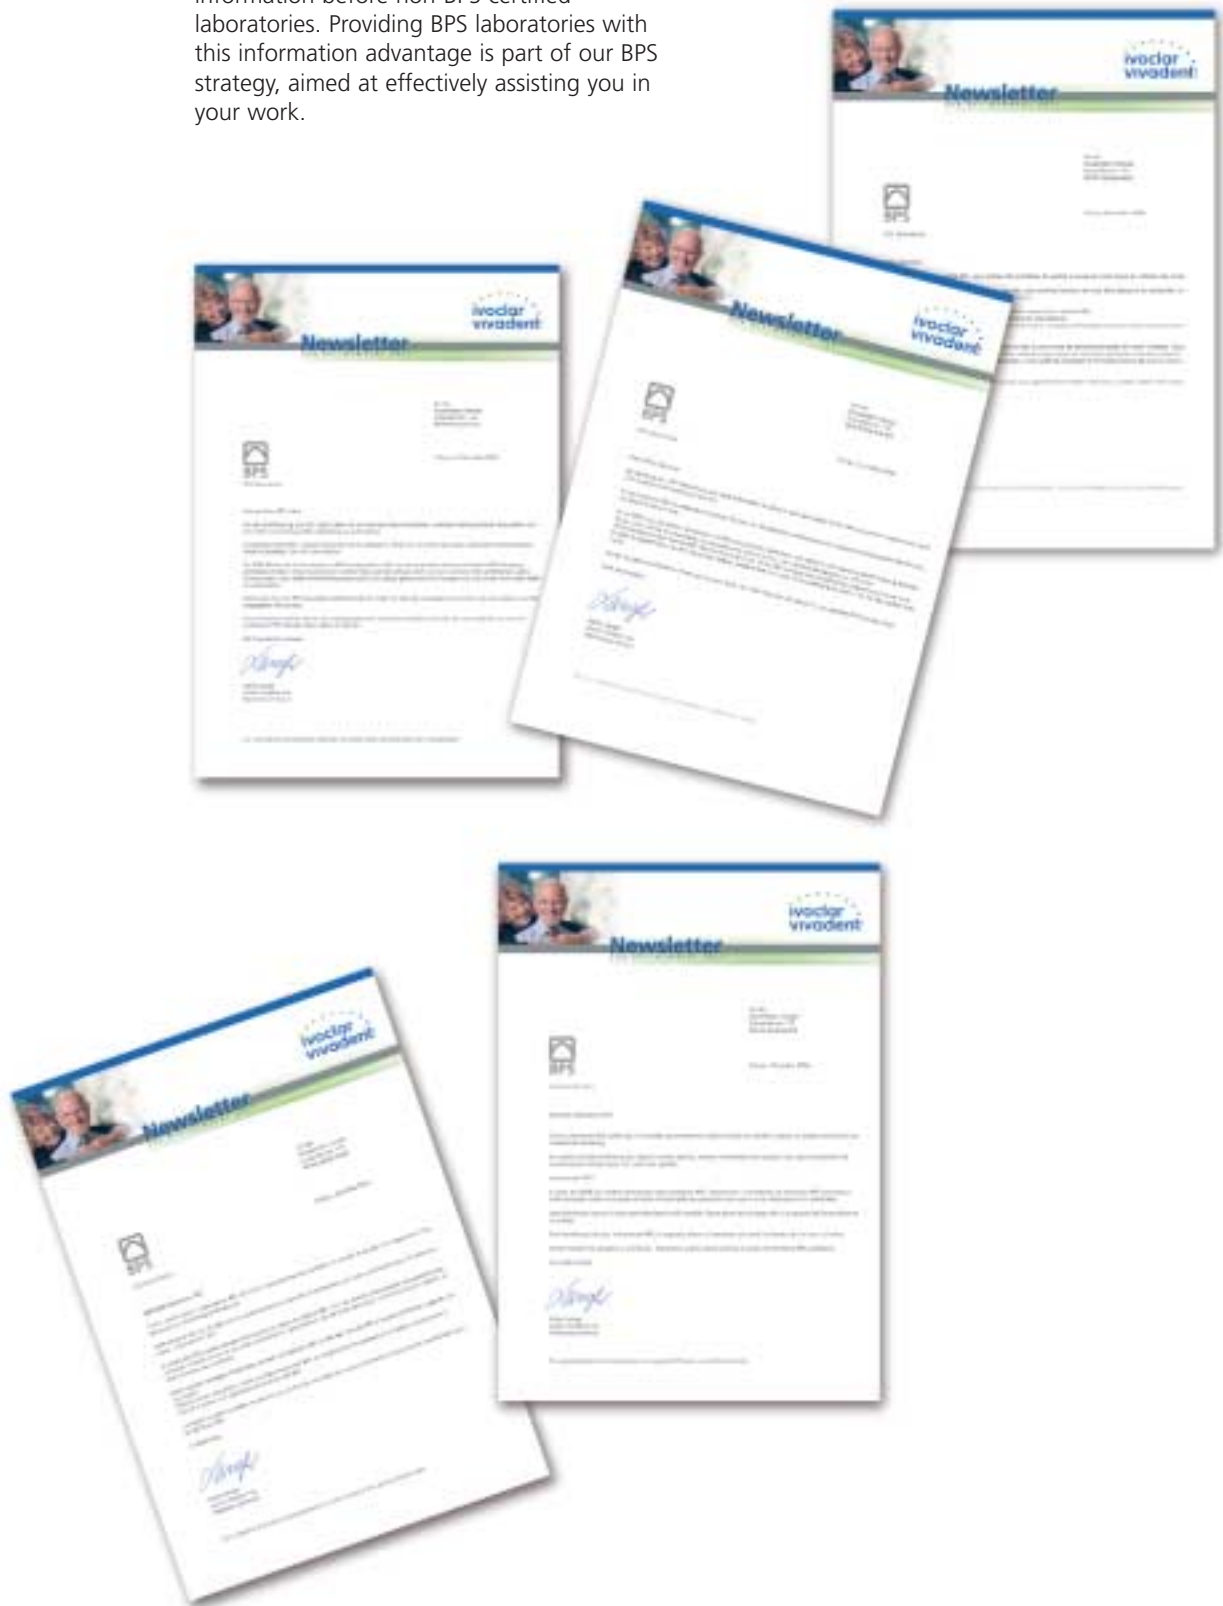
information before non-BPS certified laboratories. Providing BPS laboratories with this information advantage is part of our BPS strategy, aimed at effectively assisting you in your work.

ivoclar vivadent
Newsletter
BPS

ivoclar vivadent
Newsletter
BPS

ivoclar vivadent
Newsletter
BPS

ivoclar vivadent
Newsletter
BPS

ivoclar vivadent
Newsletter
BPS